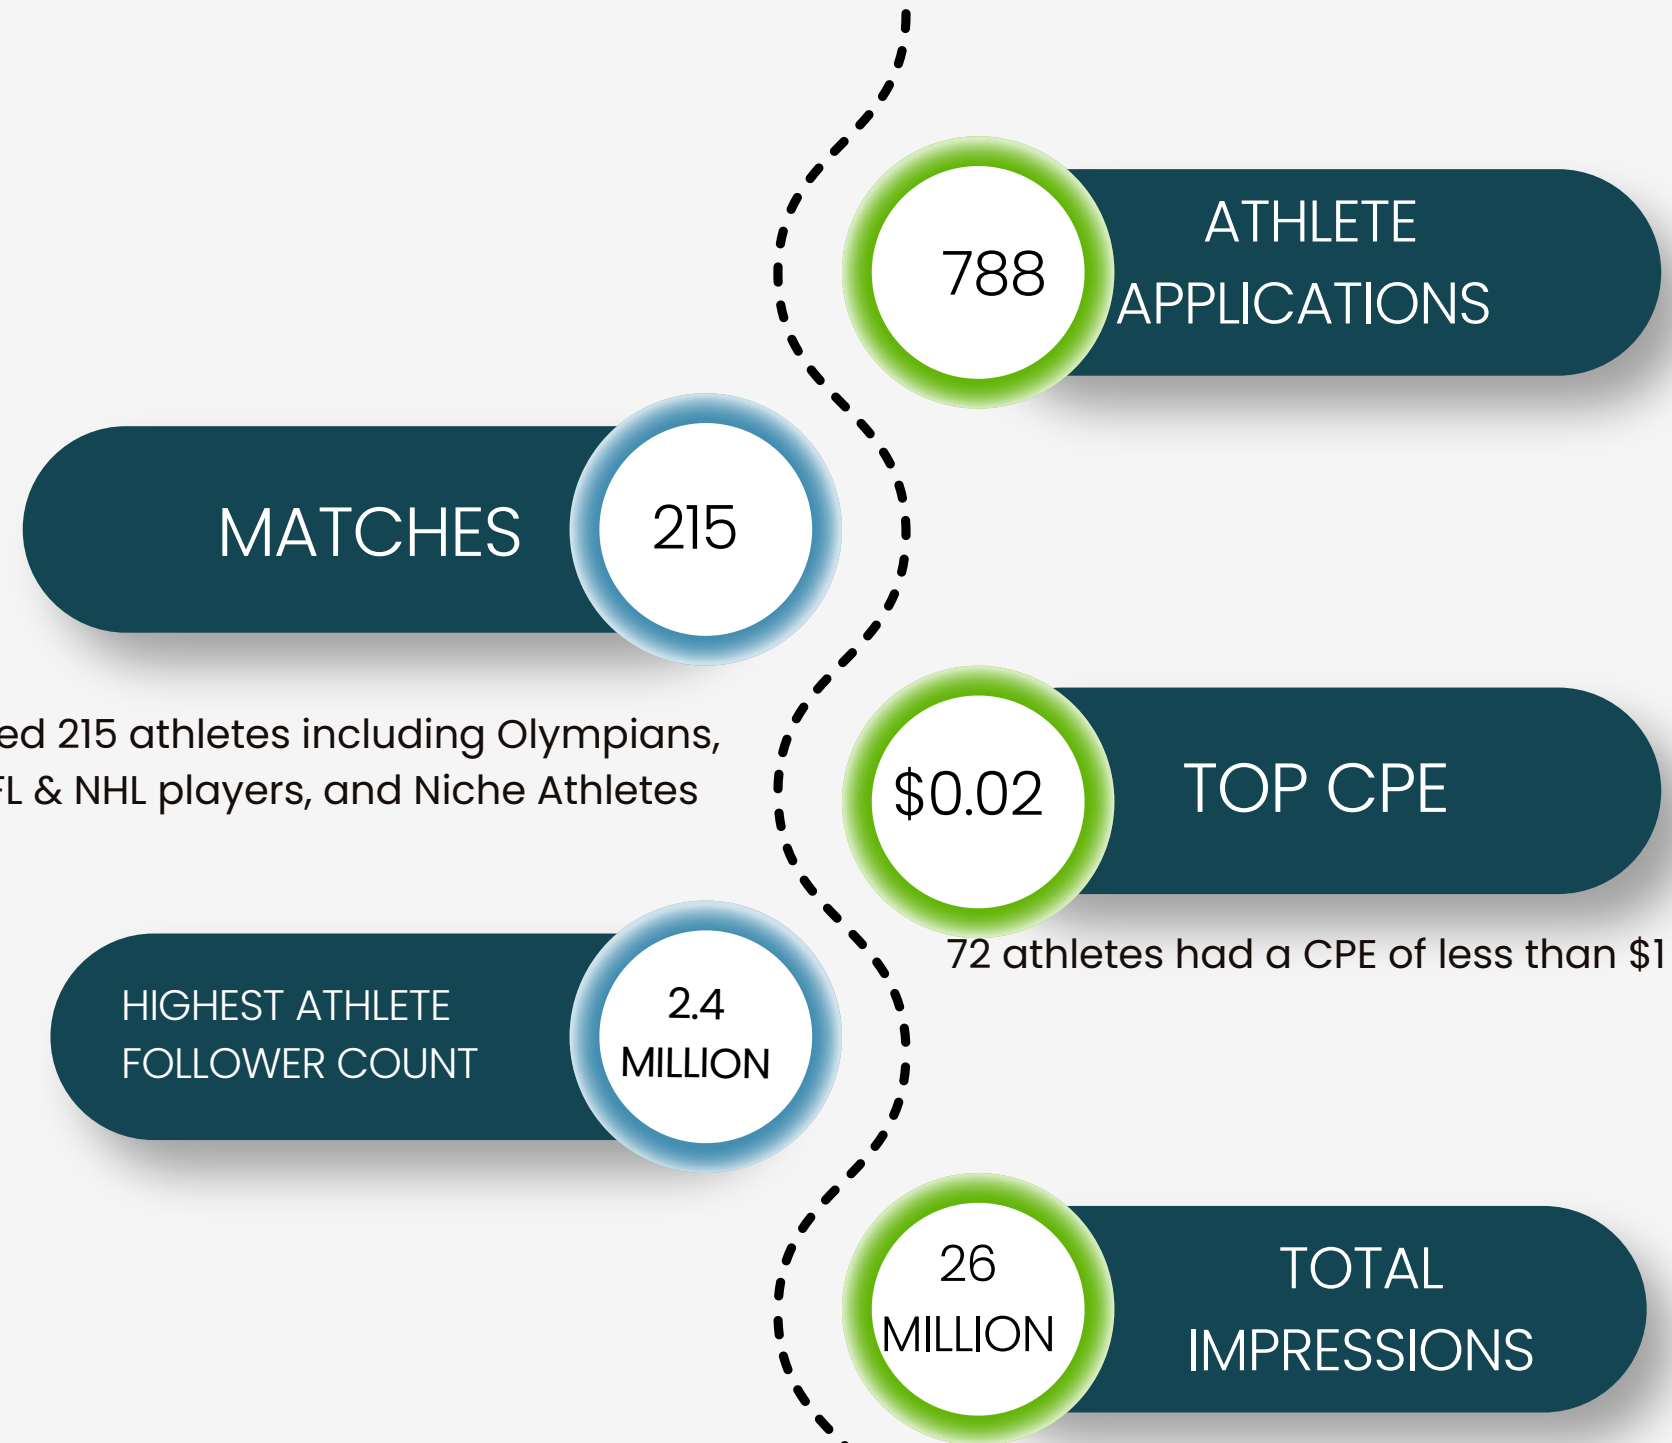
788

ATHLETE APPLICATIONS

MATCHES

215

ed 215 athletes including Olympians, FL & NHL players, and Niche Athletes

$0.02

TOP CPE

72 athletes had a CPE of less than $1

HIGHEST ATHLETE FOLLOWER COUNT

2.4 MILLION

26 MILLION

TOTAL IMPRESSIONS